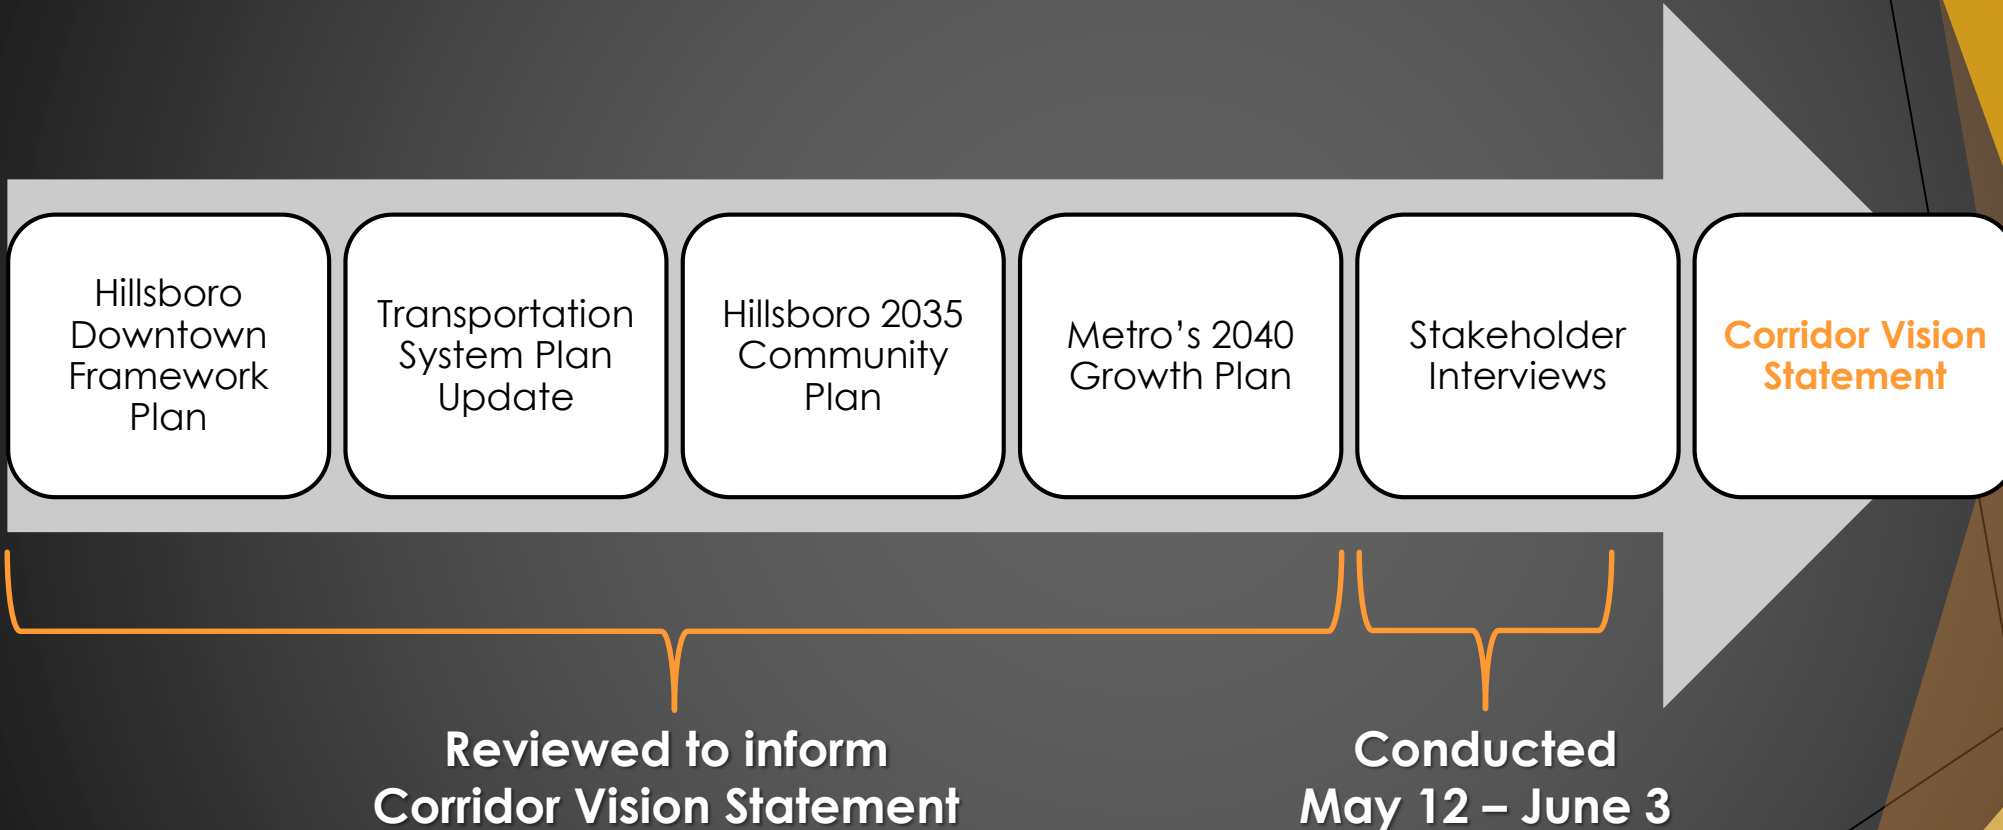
Hillsboro Downtown Framework Plan

Transportation System Plan Update

Hillsboro 2035 Community Plan

Metro’s 2040 Growth Plan

Stakeholder Interviews

Corridor Vision Statement

Reviewed to inform Corridor Vision Statement

Conducted May 12 – June 3